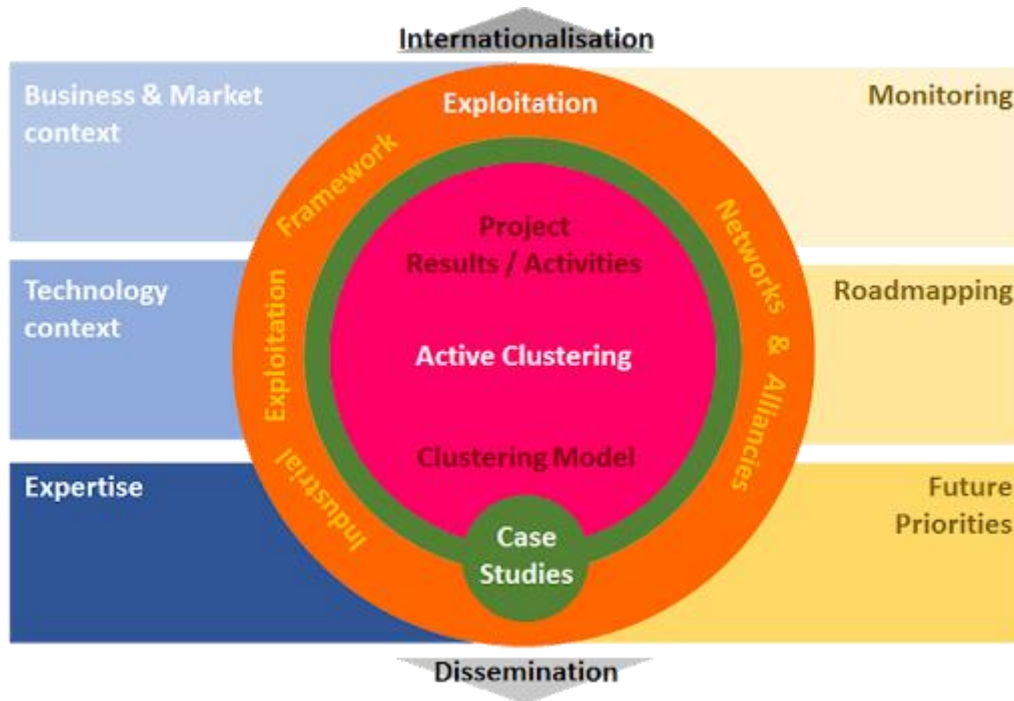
Internationalisation

Business & Market context

Technology context

Expertise

Monitoring

Roadmapping

Future Priorities

Exploitation

Framework

Exploitation

Industrial

Networks & Alliancies

Project Results / Activities

Active Clustering

Clustering Model

Case Studies

Dissemination